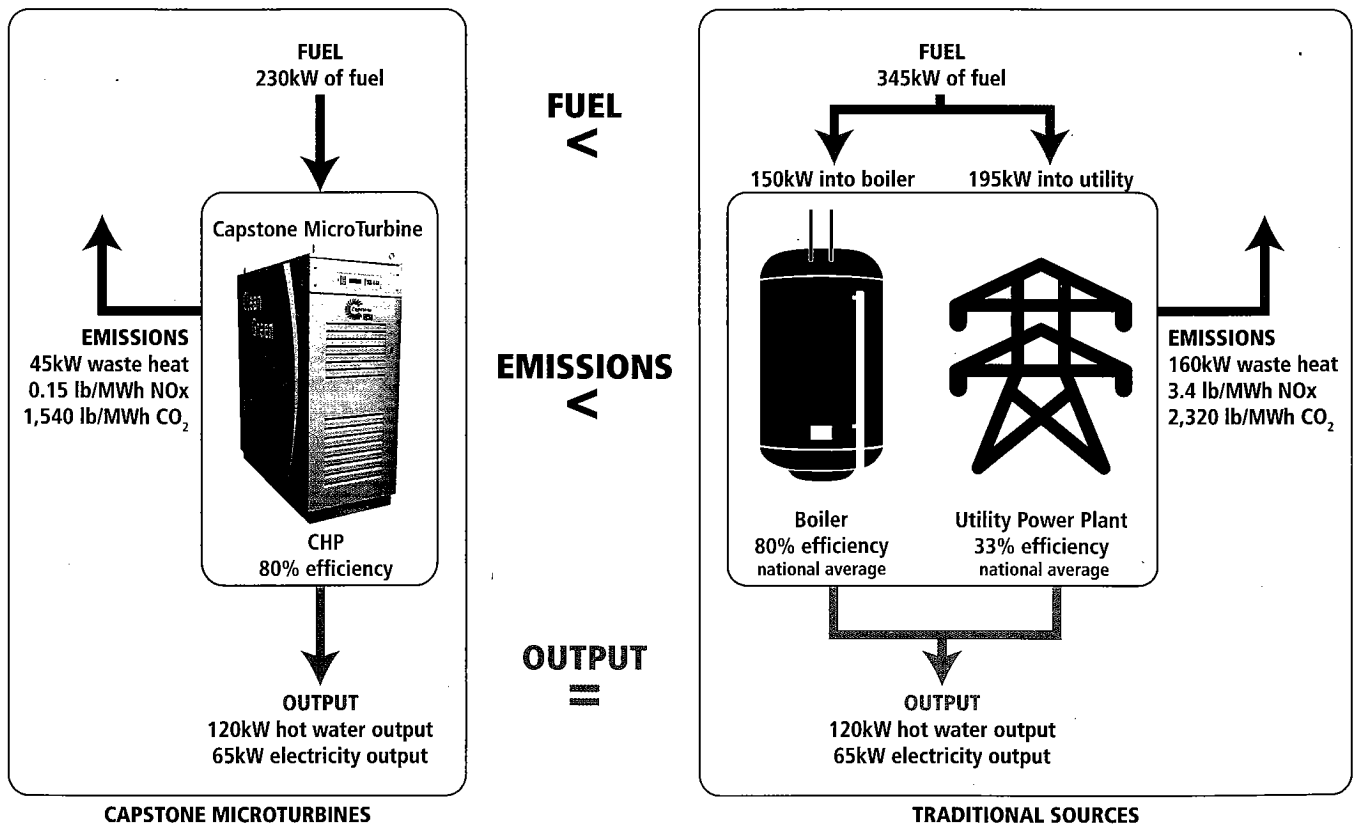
FUEL
230kW of fuel

Capstone MicroTurbine

EMISSIONS
45kW waste heat
0.15 lb/MWh NOx
1,540 lb/MWh $CO_2$

CHP
80% efficiency

OUTPUT
120kW hot water output
65kW electricity output

CAPSTONE MICROTURBINES

FUEL
<

EMISSIONS
<

OUTPUT
=

FUEL
345kW of fuel

150kW into boiler
195kW into utility

Boiler
80% efficiency
national average

Utility Power Plant
33% efficiency
national average

EMISSIONS
160kW waste heat
3.4 lb/MWh NOx
2,320 lb/MWh $CO_2$

OUTPUT
120kW hot water output
65kW electricity output

TRADITIONAL SOURCES